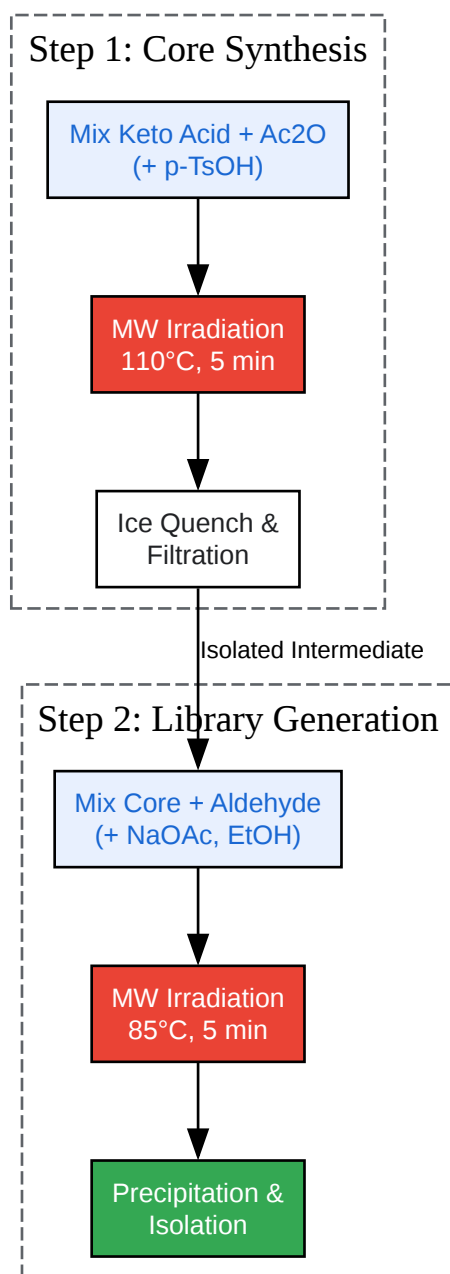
Step 1: Core Synthesis

Mix Keto Acid + Ac2O
(+ p-TsOH)

MW Irradiation
110°C, 5 min

Ice Quench &
Filtration

Isolated Intermediate

Step 2: Library Generation

Mix Core + Aldehyde
(+ NaOAc, EtOH)

MW Irradiation
85°C, 5 min

Precipitation &
Isolation